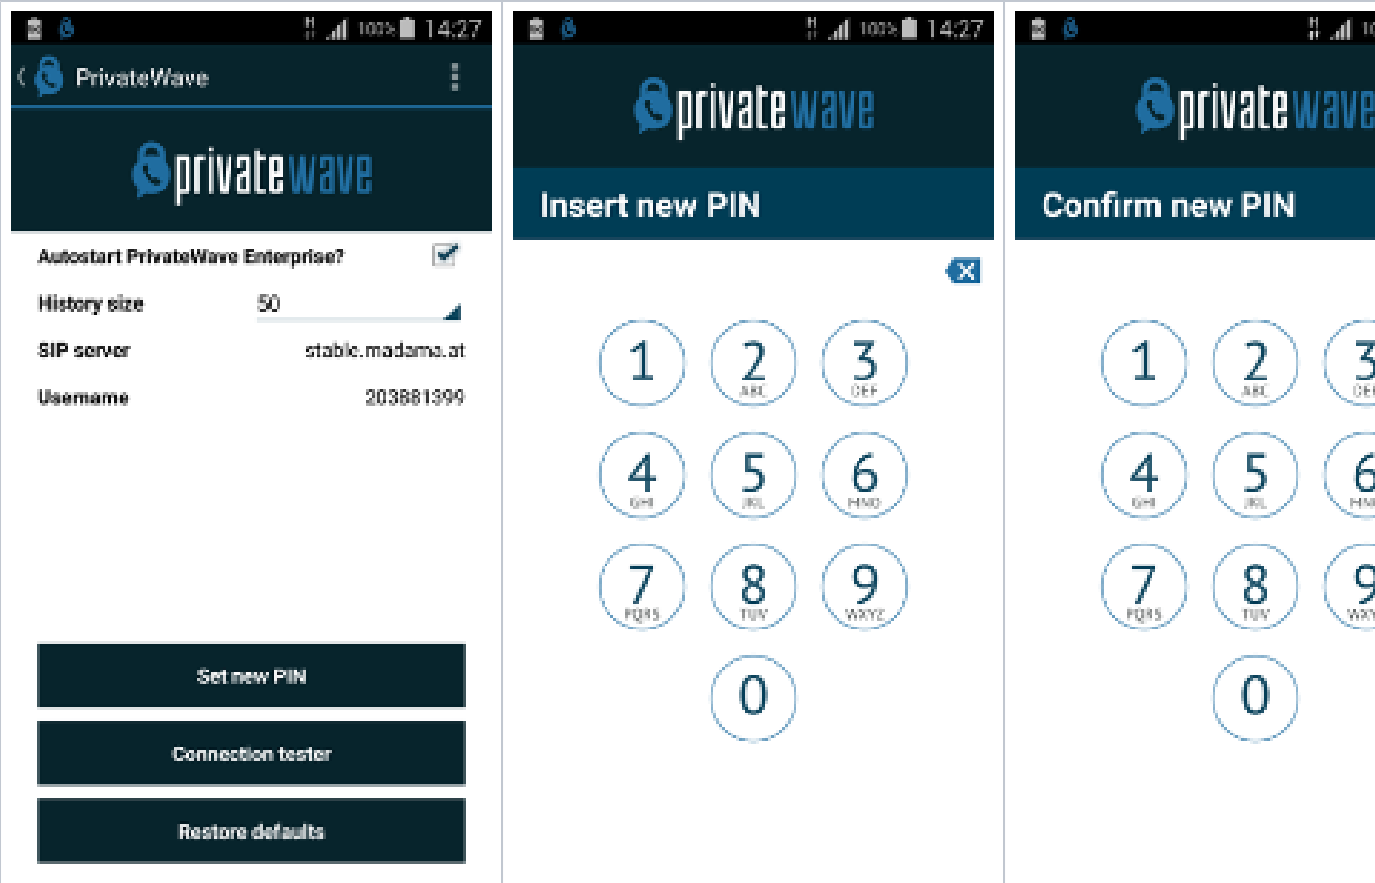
100% 14:27

PrivateWave

privatewave

Autostart PrivateWave Enterprise?

History size 50

SIP server stable.madama.at

Username 203881399

Set new PIN

Connection tester

Restore defaults

100% 14:27

privatewave

Insert new PIN

1
2 ABC
3 DEF
4 GHI
5 JKL
6 MNO
7 PQRS
8 TUV
9 WXYZ
0

privatewave

Confirm new PIN

1
2 ABC
3 DEF
4 GHI
5 JKL
6 MNO
7 PQRS
8 TUV
9 WXYZ
0